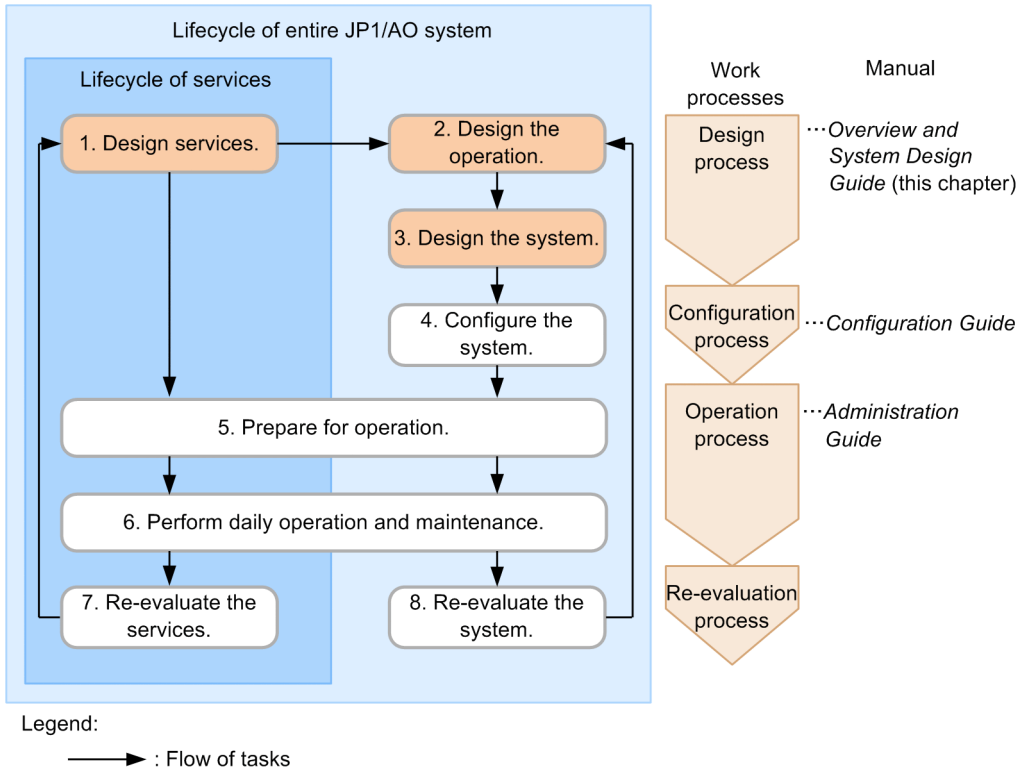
Lifecycle of entire JP1/AO system

Lifecycle of services

1. Design services.

2. Design the operation.

3. Design the system.

4. Configure the system.

5. Prepare for operation.

6. Perform daily operation and maintenance.

7. Re-evaluate the services.

8. Re-evaluate the system.

Work processes

Manual

Design process

...Overview and System Design Guide (this chapter)

Configuration process

...Configuration Guide

Operation process

...Administration Guide

Re-evaluation process

Legend:

: Flow of tasks